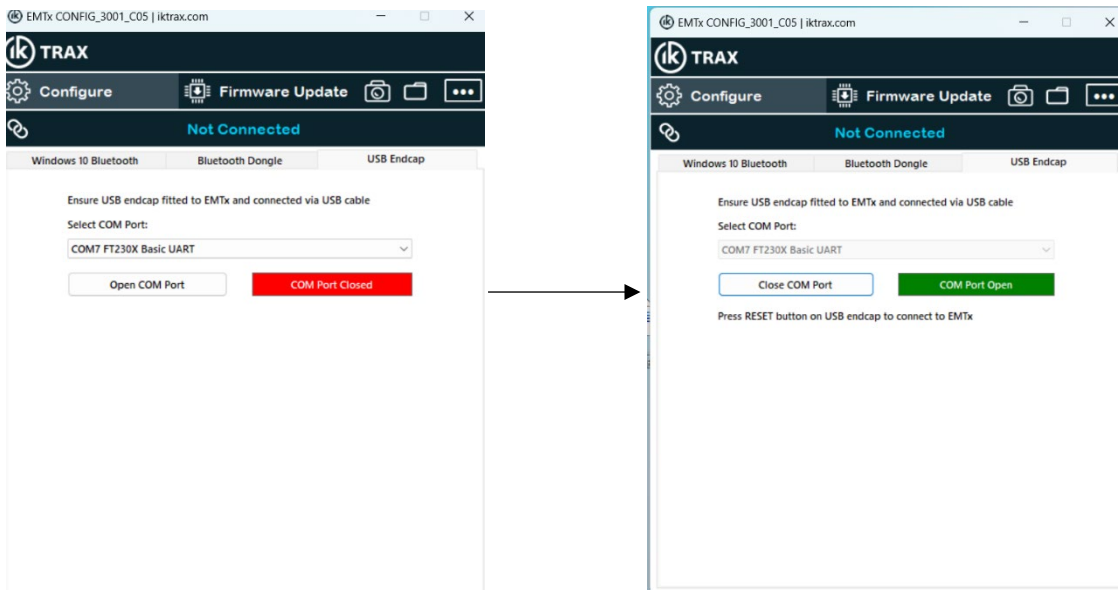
EMTx CONFIG_3001_C05 | iktrax.com

ik TRAX

Configure

Firmware Update

Not Connected

Windows 10 Bluetooth

Bluetooth Dongle

USB Endcap

Ensure USB endcap fitted to EMTx and connected via USB cable

Select COM Port:

COM7 FT230X Basic UART

Open COM Port

COM Port Closed

EMTx CONFIG_3001_C05 | iktrax.com

ik TRAX

Configure

Firmware Update

Not Connected

Windows 10 Bluetooth

Bluetooth Dongle

USB Endcap

Ensure USB endcap fitted to EMTx and connected via USB cable

Select COM Port:

COM7 FT230X Basic UART

Close COM Port

COM Port Open

Press RESET button on USB endcap to connect to EMTx